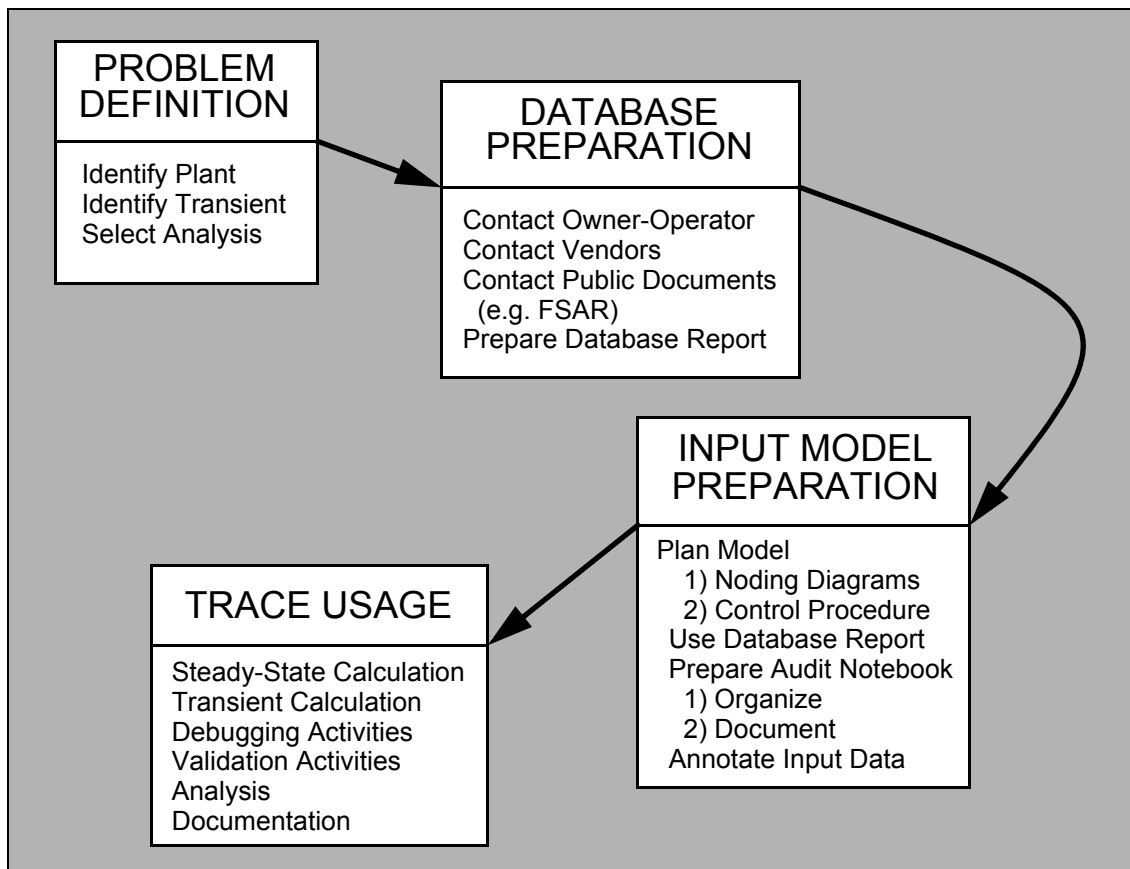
PROBLEM DEFINITION

Identify Plant
Identify Transient
Select Analysis

DATABASE PREPARATION

Contact Owner-Operator
Contact Vendors
Contact Public Documents (e.g. FSAR)
Prepare Database Report

INPUT MODEL PREPARATION

Plan Model
1) Noding Diagrams
2) Control Procedure
Use Database Report
Prepare Audit Notebook
1) Organize
2) Document
Annotate Input Data

TRACE USAGE

Steady-State Calculation
Transient Calculation
Debugging Activities
Validation Activities
Analysis
Documentation